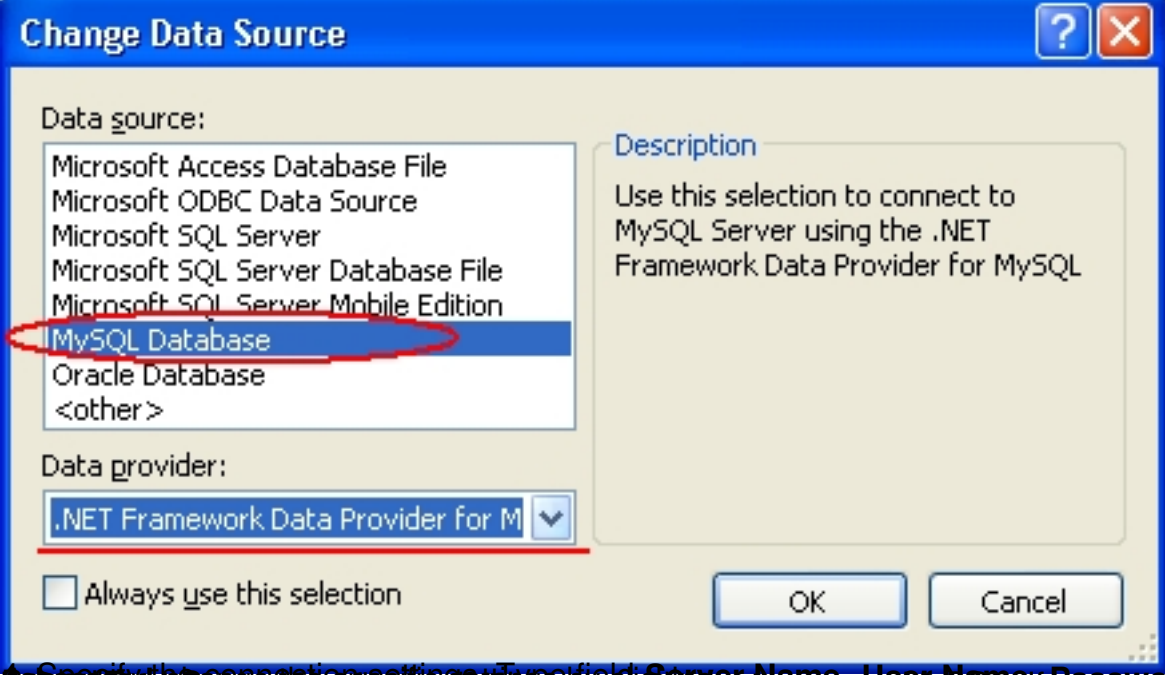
Change Data Source

Data source:

Microsoft Access Database File
Microsoft ODBC Data Source
Microsoft SQL Server
Microsoft SQL Server Database File
Microsoft SQL Server Mobile Edition
MySQL Database
Oracle Database
<other>

Description

Use this selection to connect to MySQL Server using the .NET Framework Data Provider for MySQL

Data provider:

.NET Framework Data Provider for M

Always use this selection

OK

Cancel

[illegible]